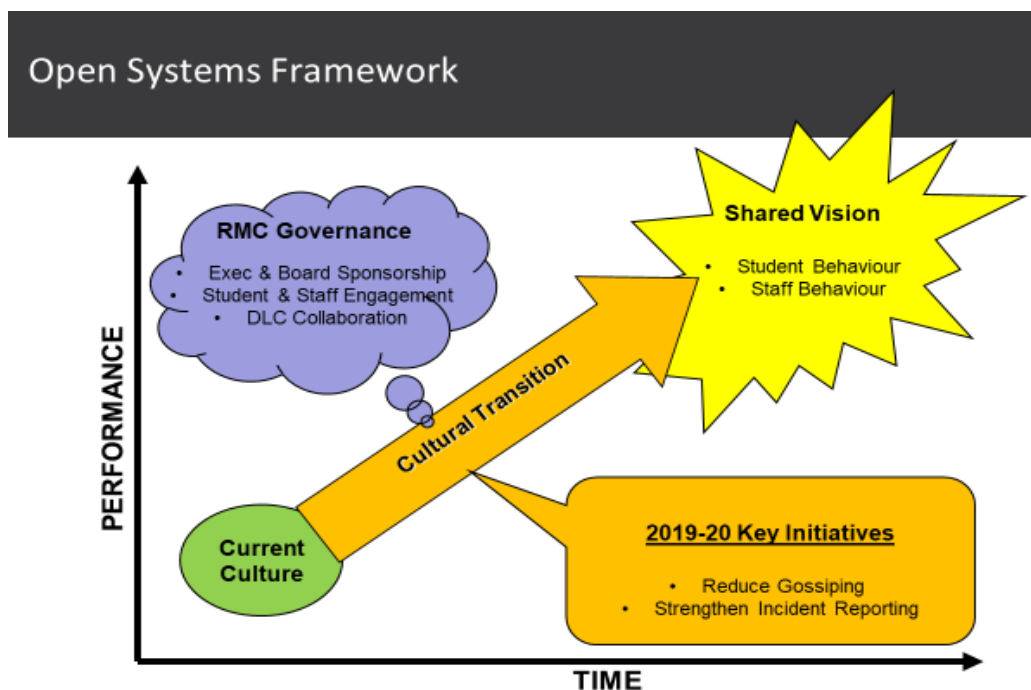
Open Systems Framework

RMC Governance

- Exec & Board Sponsorship
- Student & Staff Engagement
- DLC Collaboration

Shared Vision

- Student Behaviour
- Staff Behaviour

PERFORMANCE

Cultural Transition

Current Culture

2019-20 Key Initiatives

- Reduce Gossiping
- Strengthen Incident Reporting

TIME